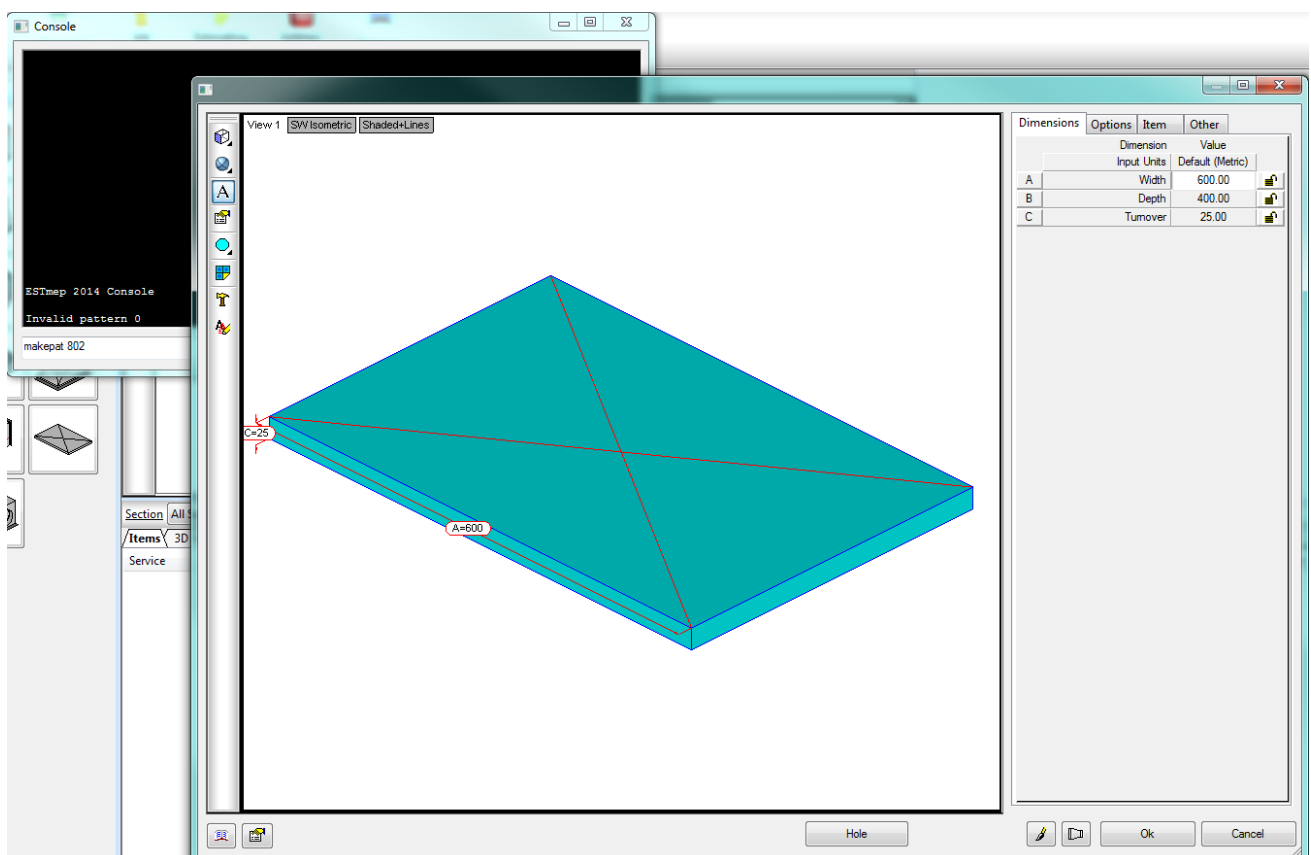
Console

ESTmep 2014 Console

Invalid pattern 0

makepat 802

Section All S

Items 3D

Service

View 1 SW Isometric Shaded+Lines

C=25

A=600

Dimensions Options Item Other

| | Dimension | Value | |
|---|---|---|---|
| | Input Units | Default (Metric) | |
| A | Width | 600.00 | |
| B | Depth | 400.00 | |
| C | Turnover | 25.00 | |

Hole

Ok

Cancel